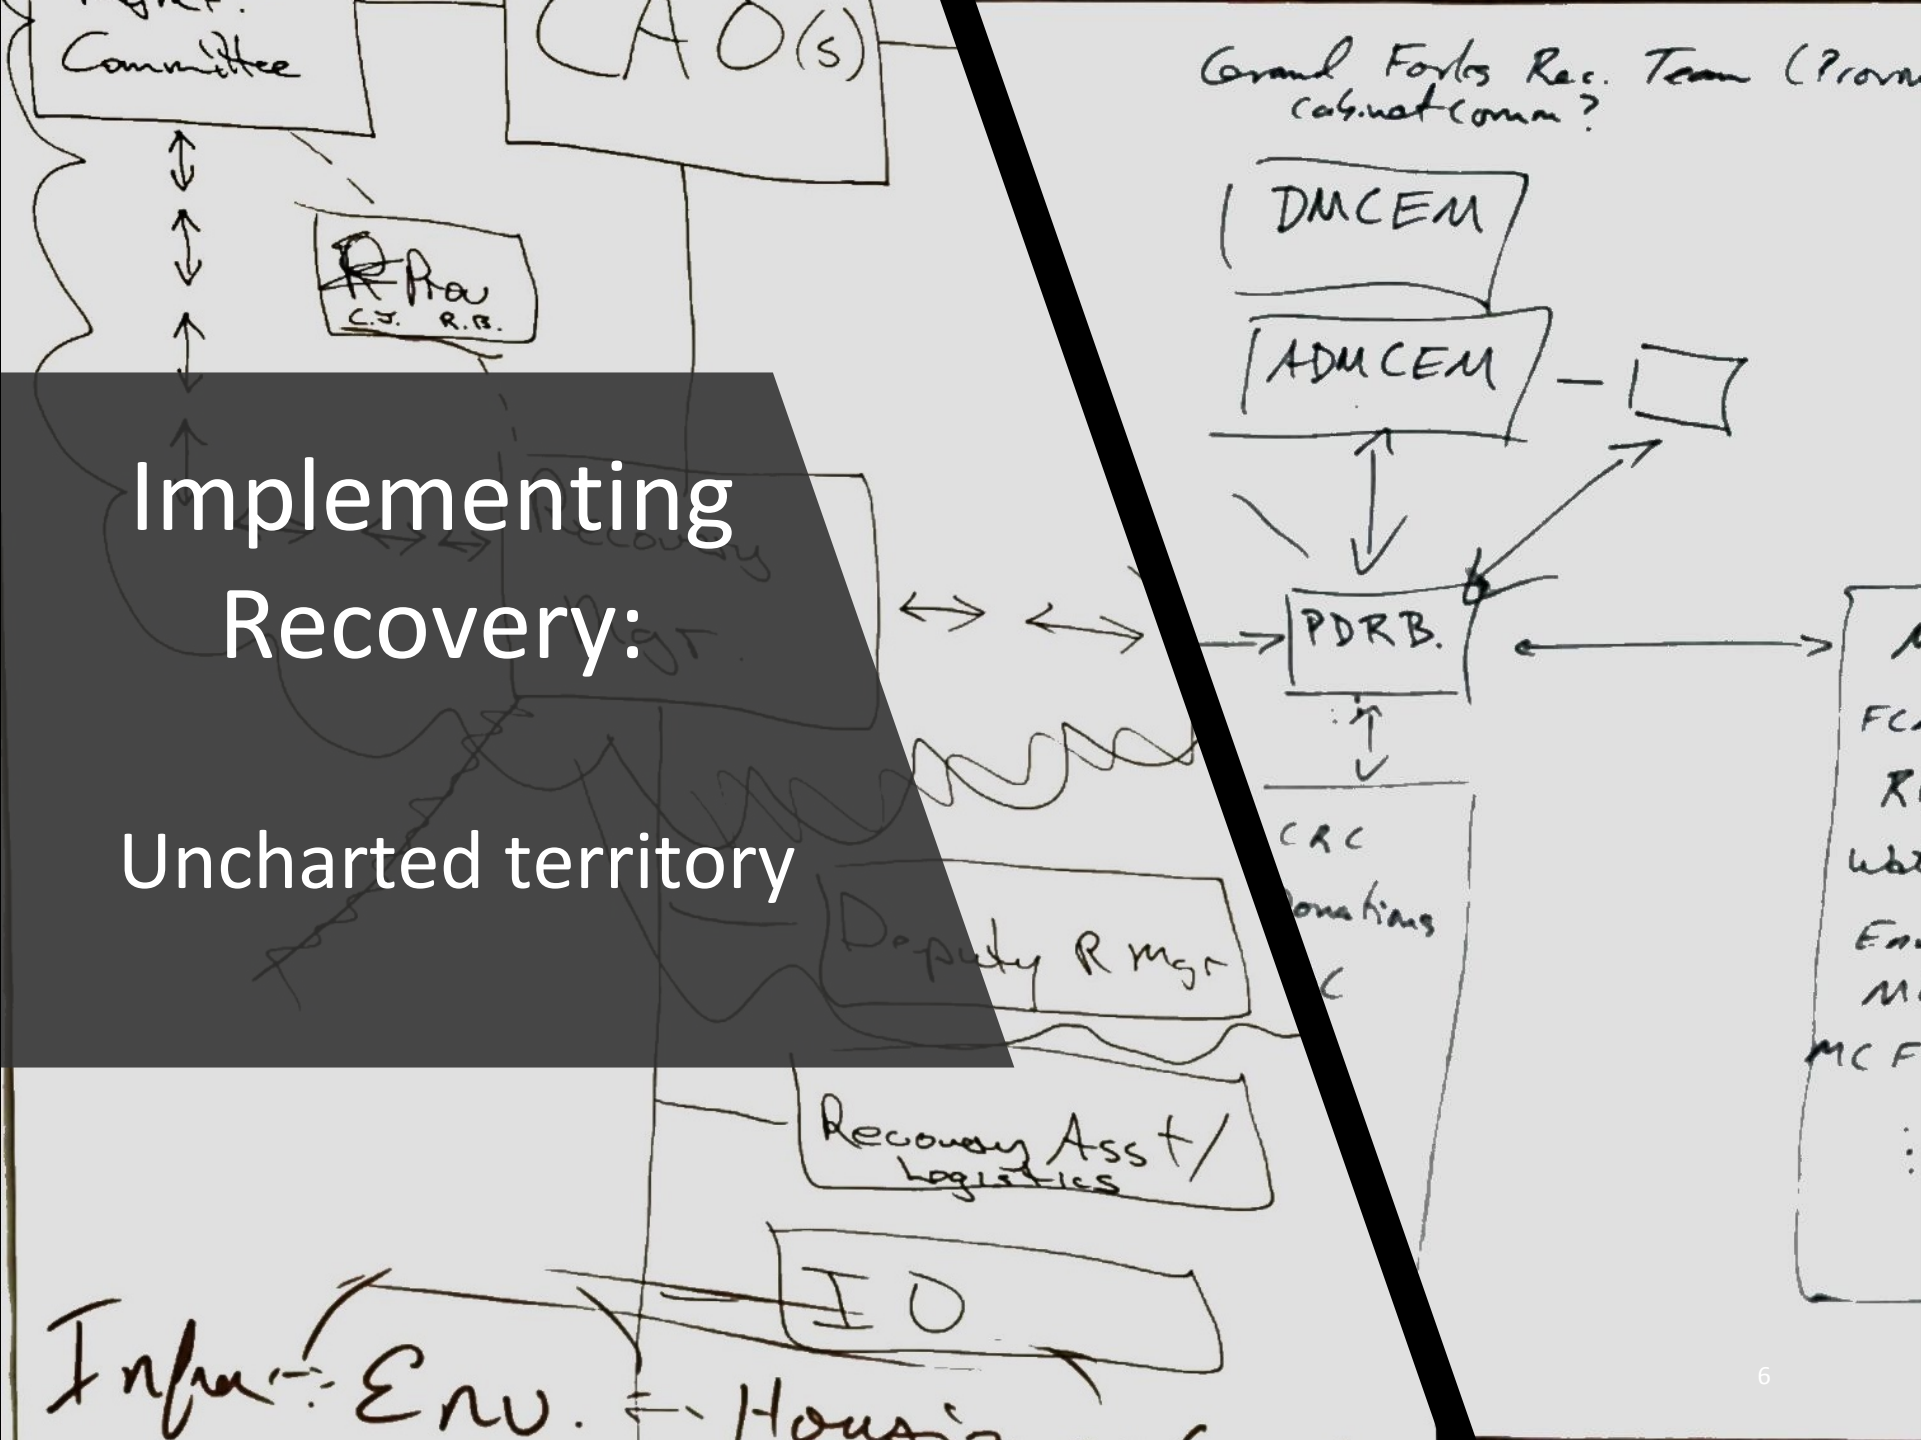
Mgmt.
Committee

CAO(s)

R Rec
C.J. R.B.

Implementing Recovery:

Uncharted territory

Recovery
Mgr

Deputy R Mgr

Recovery Asst/ Logistics

IO

Infra Env. Housing

Grand Forks Rec. Team (Provincial cabinet comm?

DMCEM

ADMCEM

PDRB.

CRC
Donations
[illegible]C

FC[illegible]
R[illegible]
Wb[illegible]
En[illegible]
M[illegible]
MCF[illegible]

6